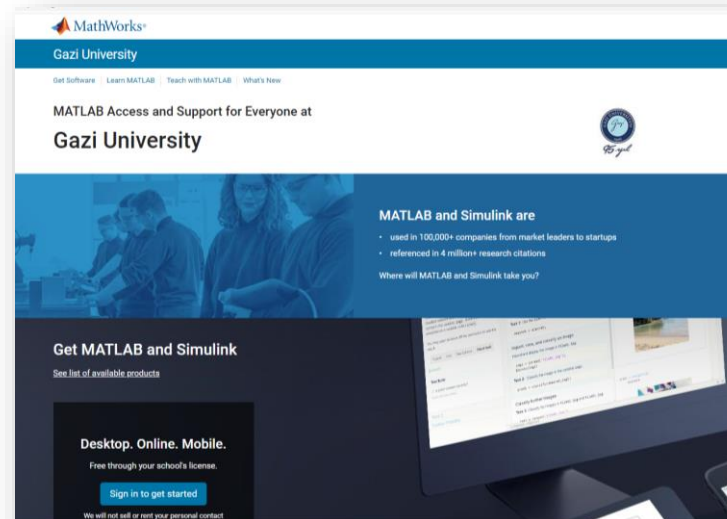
MathWorks®

Gazi University

Get Software | Learn MATLAB | Teach with MATLAB | What's New

MATLAB Access and Support for Everyone at

Gazi University

95 yıl

MATLAB and Simulink are

• used in 100,000+ companies from market leaders to startups
• referenced in 4 million+ research citations

Where will MATLAB and Simulink take you?

Get MATLAB and Simulink

See list of available products

Desktop. Online. Mobile.

Free through your school's license.

Sign in to get started

We will not sell or rent your personal contact